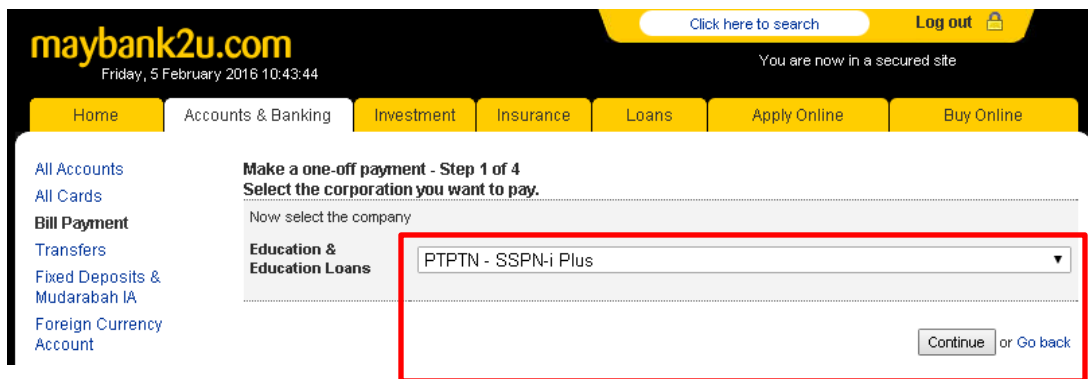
maybank2u.com
Friday, 5 February 2016 10:43:44

Click here to search
Log out

You are now in a secured site

Home | Accounts & Banking | Investment | Insurance | Loans | Apply Online | Buy Online

All Accounts
All Cards
Bill Payment
Transfers
Fixed Deposits & Mudarabah IA
Foreign Currency Account

Make a one-off payment - Step 1 of 4
Select the corporation you want to pay.

Now select the company

Education & Education Loans
PTPTN - SSPN-i Plus

Continue or Go back